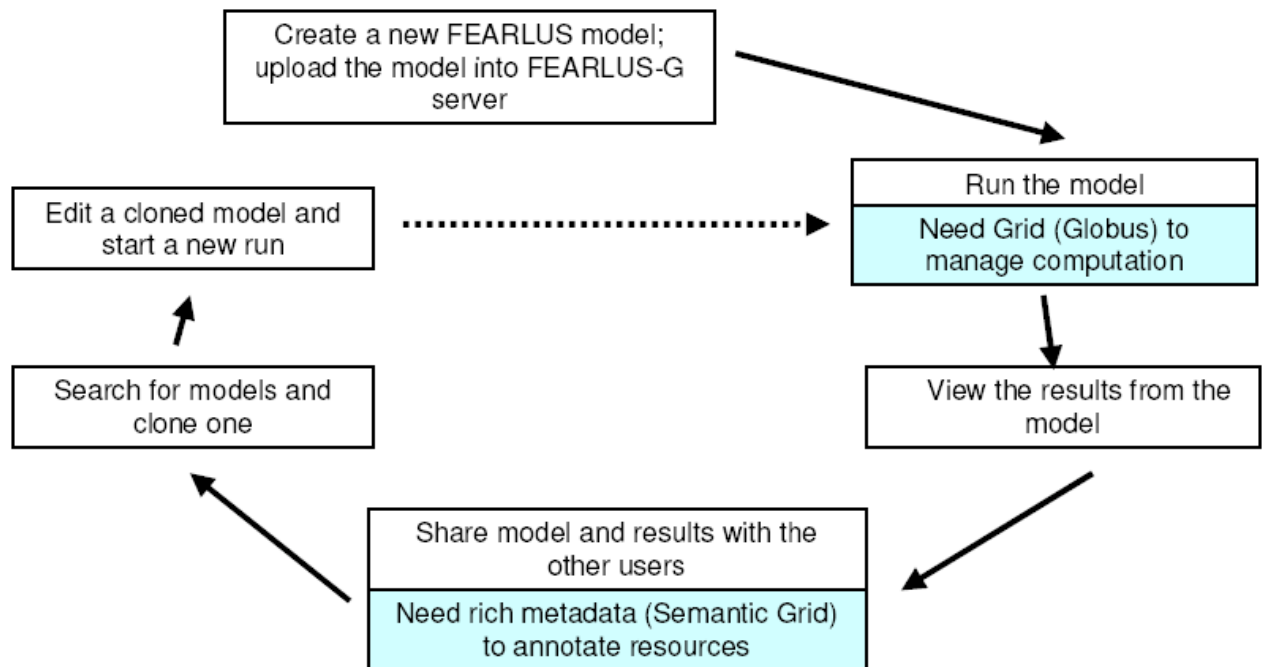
Create a new FEARLUS model; upload the model into FEARLUS-G server

Run the model

Need Grid (Globus) to manage computation

View the results from the model

Share model and results with the other users

Need rich metadata (Semantic Grid) to annotate resources

Search for models and clone one

Edit a cloned model and start a new run